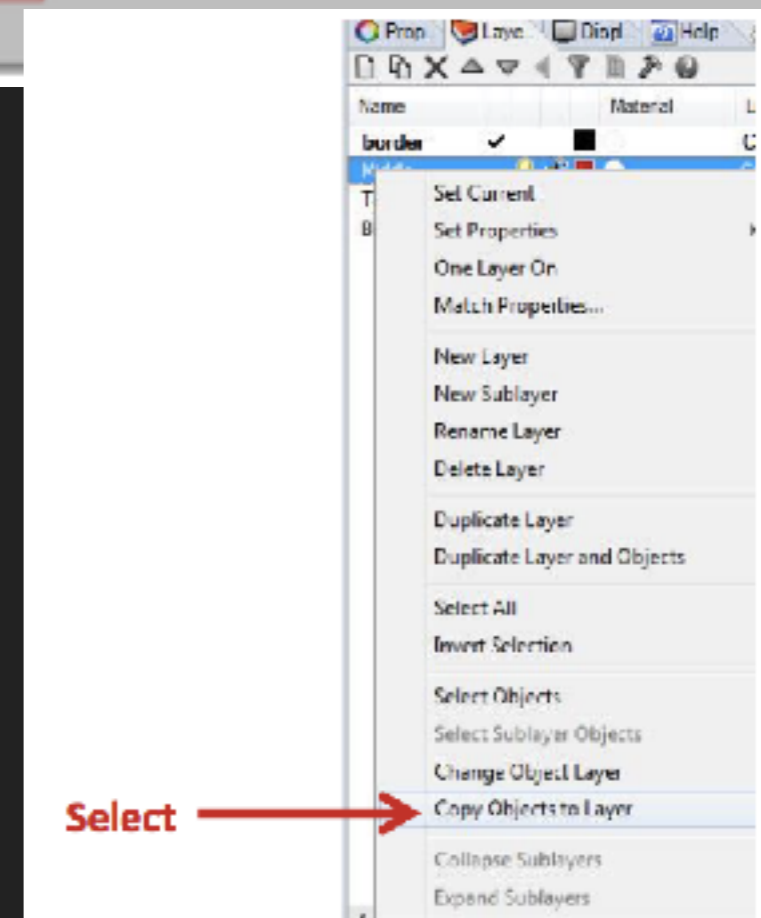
Prop Laye Displ Help

Name Material L

border ✓ C

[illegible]

T

B

Set Current
Set Properties
One Layer On
Match Properties...

New Layer
New Sublayer
Rename Layer
Delete Layer

Duplicate Layer
Duplicate Layer and Objects

Select All
Invert Selection

Select Objects
Select Sublayer Objects
Change Object Layer
Copy Objects to Layer

Collapse Sublayers
Expand Sublayers

Select